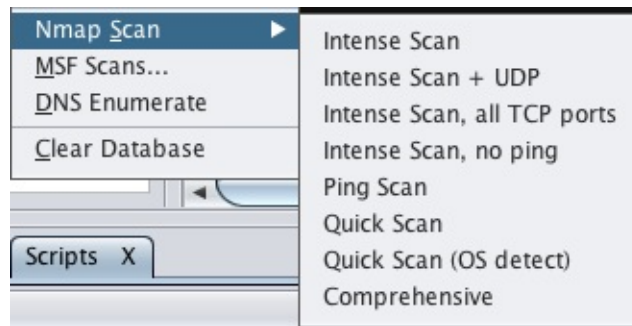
Nmap Scan
MSF Scans...
DNS Enumerate
Clear Database

Scripts X

Intense Scan
Intense Scan + UDP
Intense Scan, all TCP ports
Intense Scan, no ping
Ping Scan
Quick Scan
Quick Scan (OS detect)
Comprehensive